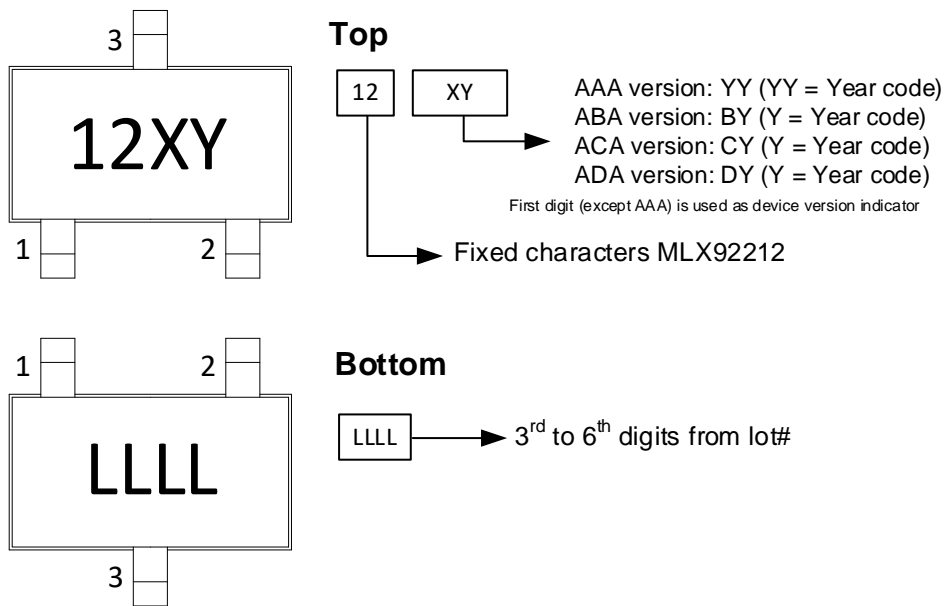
3

12XY

1

2

Top

12

XY

AAA version: YY (YY = Year code)
ABA version: BY (Y = Year code)
ACA version: CY (Y = Year code)
ADA version: DY (Y = Year code)
First digit (except AAA) is used as device version indicator

Fixed characters MLX92212

1

2

LLLL

3

Bottom

LLLL

$3^{rd}$ to $6^{th}$ digits from lot#